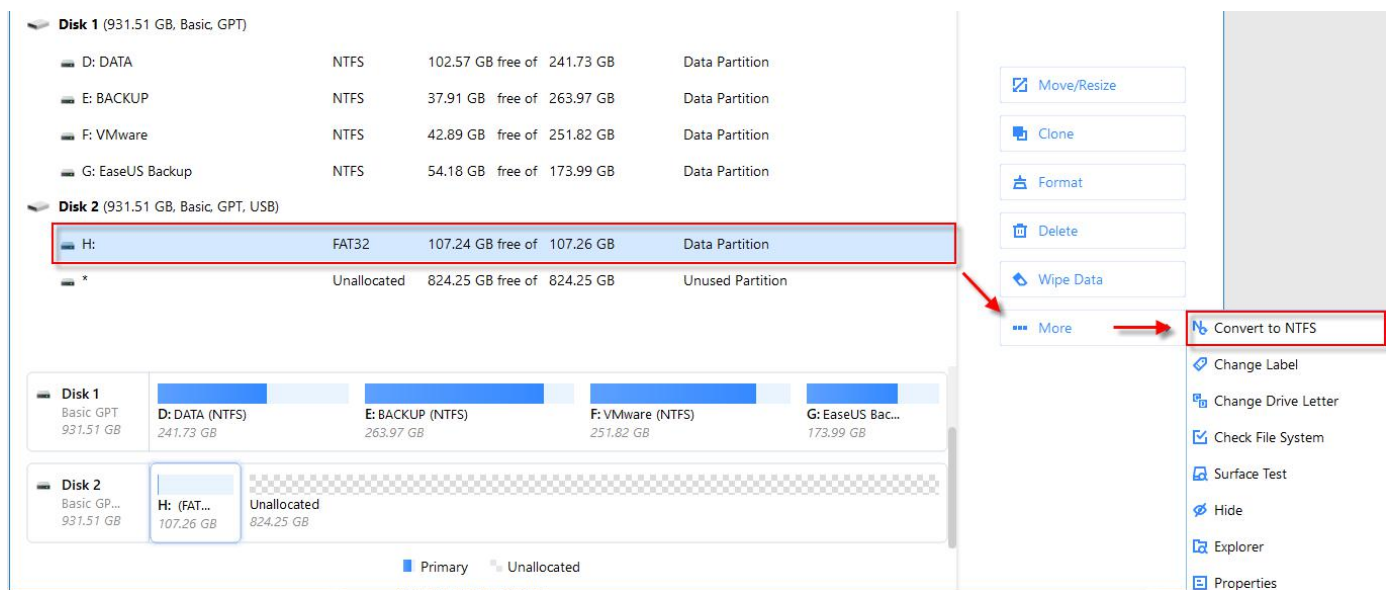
Disk 1 (931.51 GB, Basic, GPT)

| | | | |
|---|---|---|---|
| D: DATA | NTFS | 102.57 GB free of 241.73 GB | Data Partition |
| E: BACKUP | NTFS | 37.91 GB free of 263.97 GB | Data Partition |
| F: VMware | NTFS | 42.89 GB free of 251.82 GB | Data Partition |
| G: EaseUS Backup | NTFS | 54.18 GB free of 173.99 GB | Data Partition |

Disk 2 (931.51 GB, Basic, GPT, USB)

| | | | |
|---|---|---|---|
| H: | FAT32 | 107.24 GB free of 107.26 GB | Data Partition |
| * | Unallocated | 824.25 GB free of 824.25 GB | Unused Partition |

Move/Resize
Clone
Format
Delete
Wipe Data
More

Convert to NTFS
Change Label
Change Drive Letter
Check File System
Surface Test
Hide
Explorer
Properties

Disk 1
Basic GPT
931.51 GB
D: DATA (NTFS)
241.73 GB
E: BACKUP (NTFS)
263.97 GB
F: VMware (NTFS)
251.82 GB
G: EaseUS Bac...
173.99 GB

Disk 2
Basic GP...
931.51 GB
H: (FAT...
107.26 GB
Unallocated
824.25 GB

Primary Unallocated